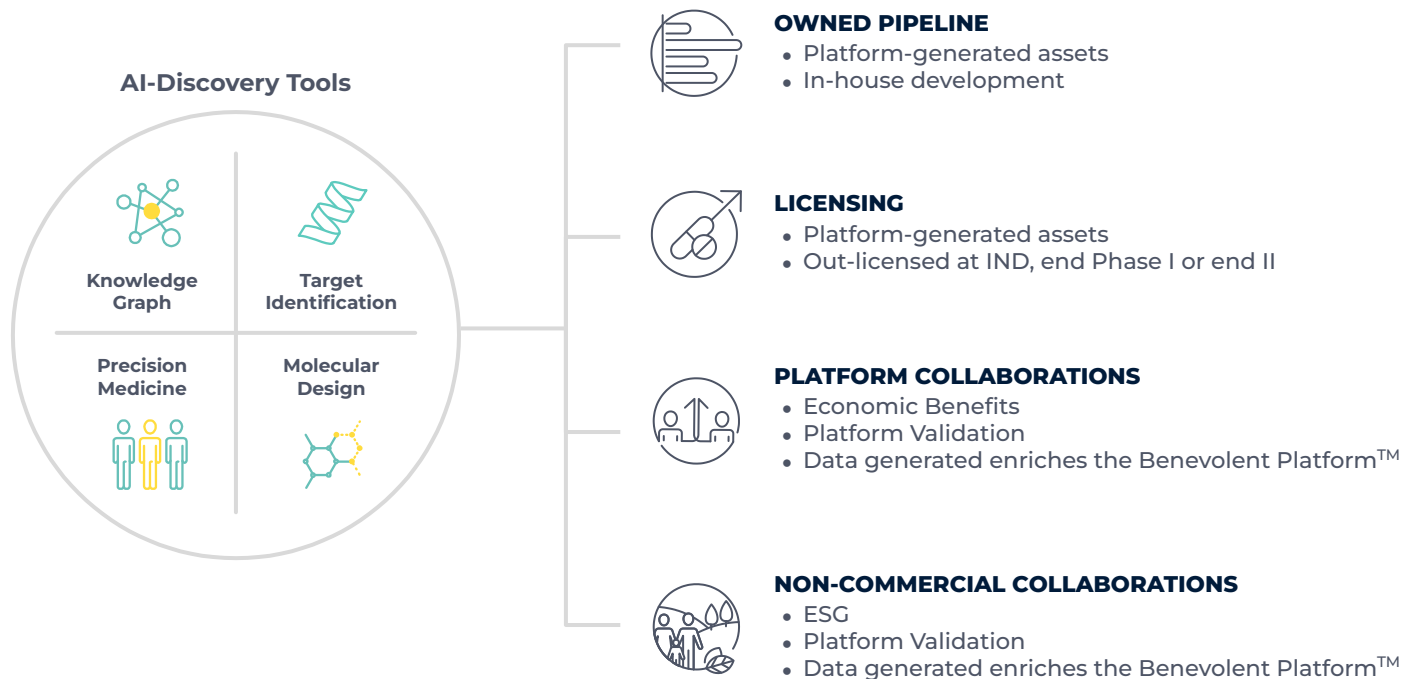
AI-Discovery Tools

Knowledge Graph

Target Identification

Precision Medicine

Molecular Design

OWNED PIPELINE
• Platform-generated assets
• In-house development

LICENSING
• Platform-generated assets
• Out-licensed at IND, end Phase I or end II

PLATFORM COLLABORATIONS
• Economic Benefits
• Platform Validation
• Data generated enriches the Benevolent Platform$^{TM}$

NON-COMMERCIAL COLLABORATIONS
• ESG
• Platform Validation
• Data generated enriches the Benevolent Platform$^{TM}$